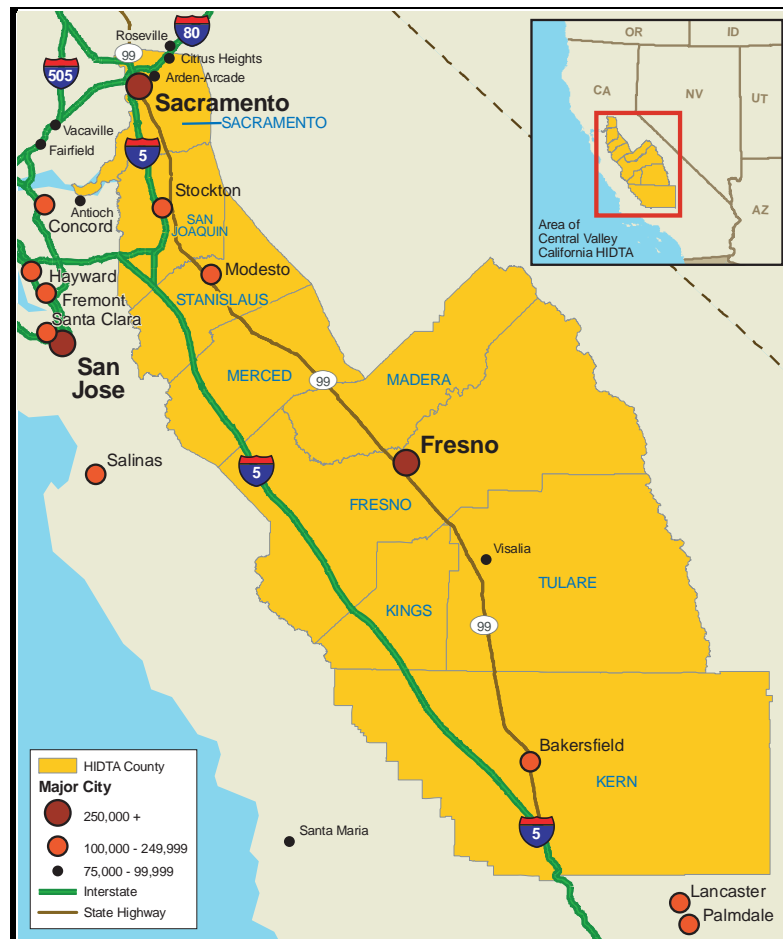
Roseville
80
99
Citrus Heights
Arden-Arcade
505
Sacramento
SACRAMENTO
Vacaville
Fairfield
5
Stockton
Antioch
Concord
SAN JOAQUIN
Modesto
Hayward
Fremont
STANISLAUS
Santa Clara
San Jose
MERCED
99
MADERA
Fresno
Salinas
5
FRESNO
Visalia
TULARE
KINGS
99
Bakersfield
KERN
Santa Maria
5
Lancaster
Palmdale

OR
ID
CA
NV
UT
AZ
Area of Central Valley California HIDTA

HIDTA County
Major City
250,000 +
100,000 - 249,999
75,000 - 99,999
Interstate
State Highway